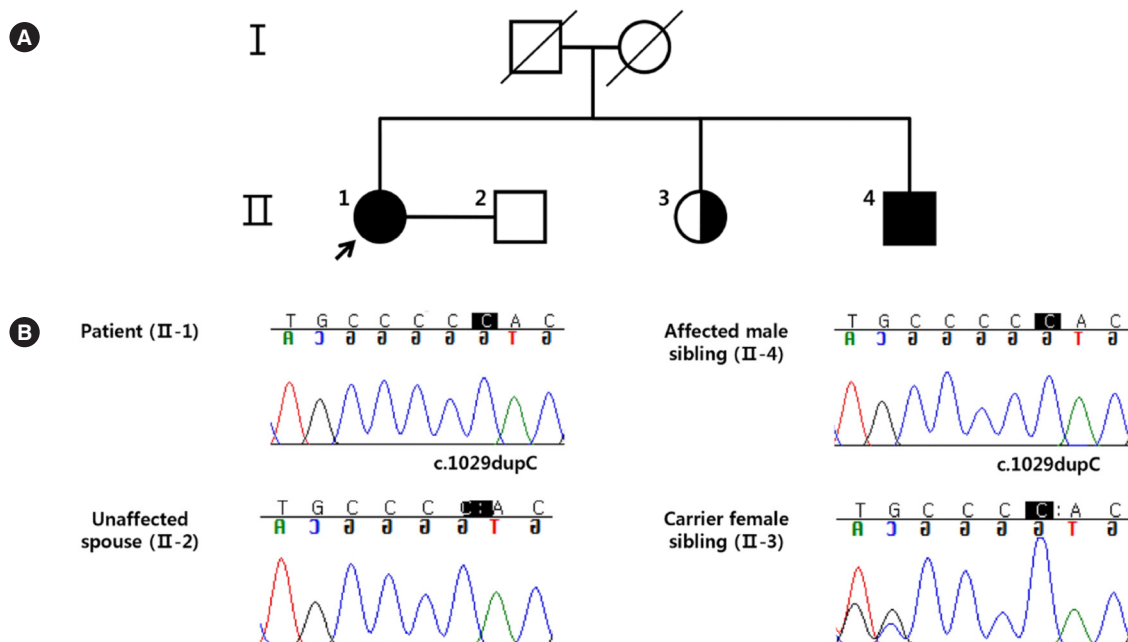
A

I

II

1

2

3

4

B

Patient (II-1)

T G C C C C C A C

c.1029dupC

Affected male sibling (II-4)

T G C C C C C A C

c.1029dupC

Unaffected spouse (II-2)

T G C C C C : A C

Carrier female sibling (II-3)

T G C C C C : A C